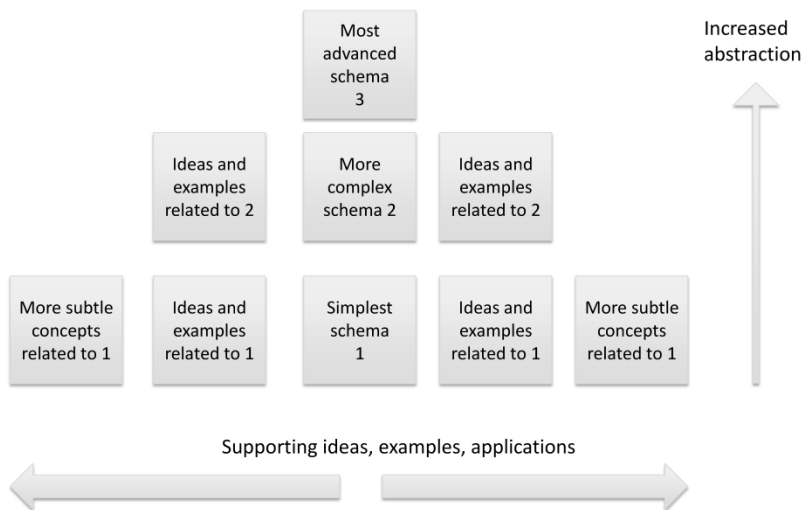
Most advanced schema 3

Increased abstraction

Ideas and examples related to 2

More complex schema 2

Ideas and examples related to 2

More subtle concepts related to 1

Ideas and examples related to 1

Simplest schema 1

Ideas and examples related to 1

More subtle concepts related to 1

Supporting ideas, examples, applications